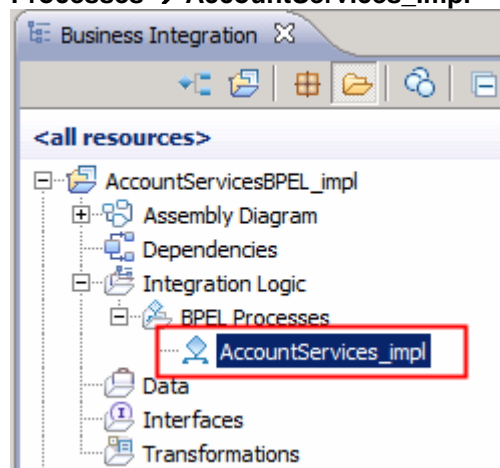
Processes → AccountServices_impl

Business Integration

<all resources>

AccountServicesBPEL_impl
Assembly Diagram
Dependencies
Integration Logic
BPEL Processes
AccountServices_impl
Data
Interfaces
Transformations